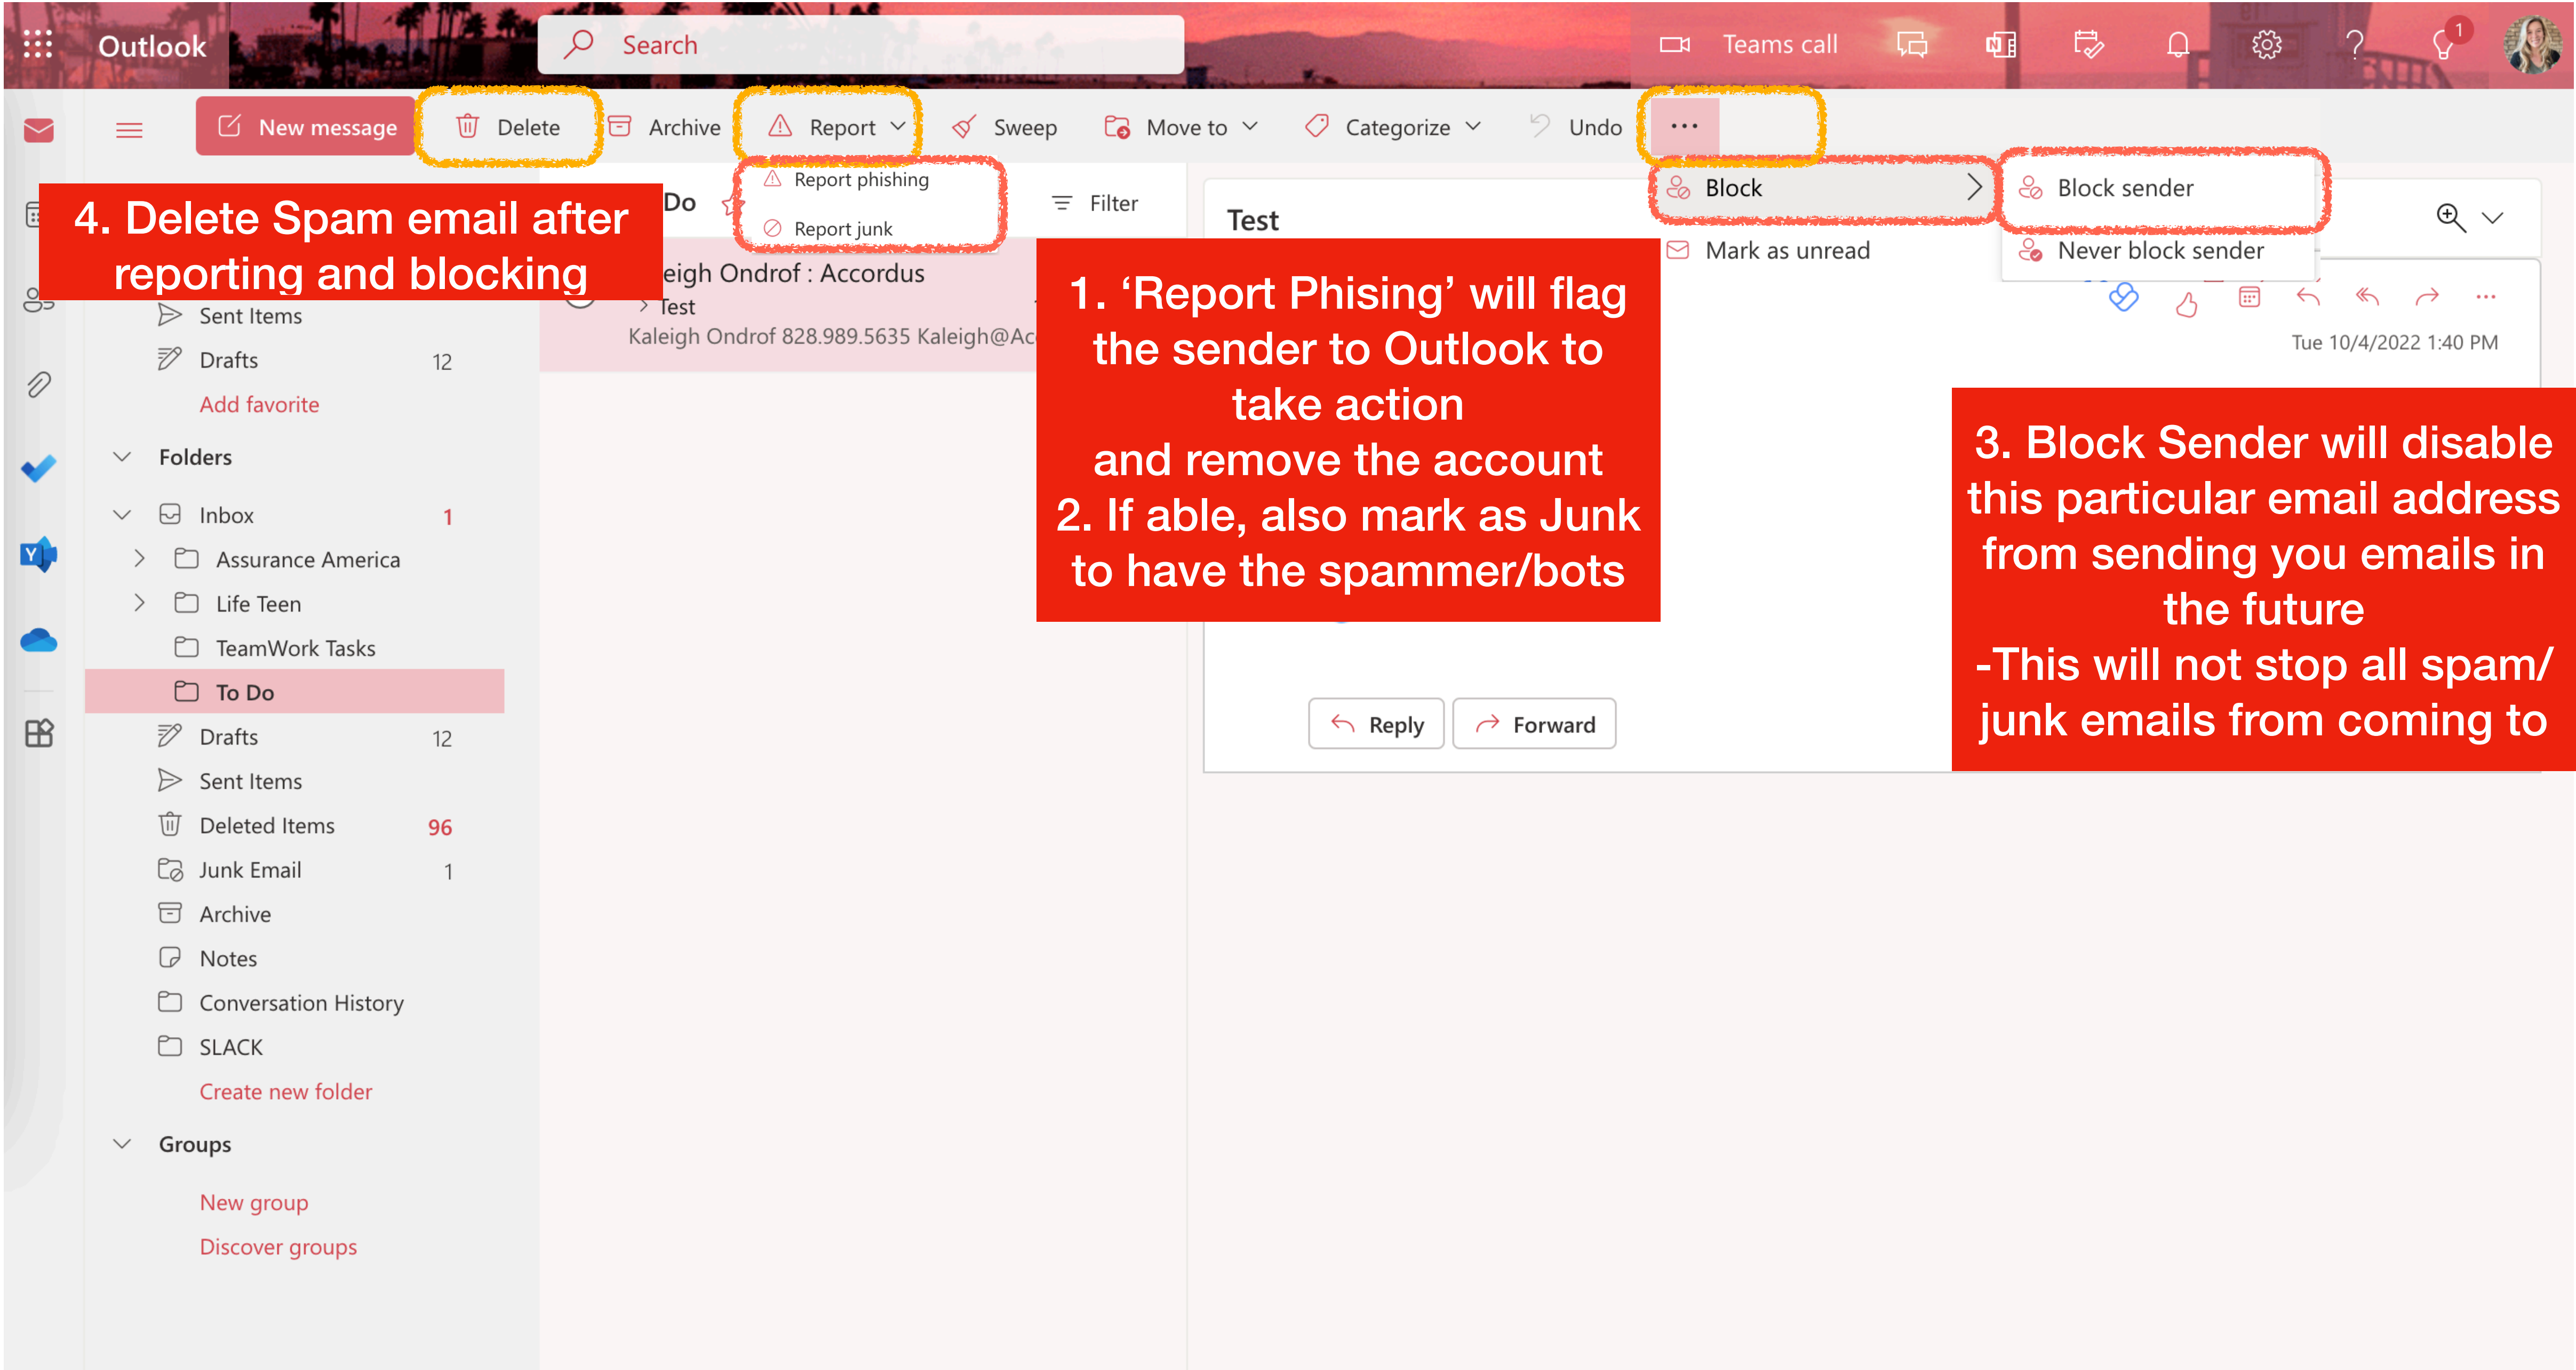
Outlook

Search

Teams call

1

New message

Delete

Archive

Report

Sweep

Move to

Categorize

Undo

...

4. Delete Spam email after reporting and blocking

Do

Report phishing

Report junk

Filter

Block

Block sender

Never block sender

Mark as unread

Test

eigh Ondrof : Accordus

Test

Kaleigh Ondrof 828.989.5635 Kaleigh@Ac

1. 'Report Phising' will flag the sender to Outlook to take action and remove the account
2. If able, also mark as Junk to have the spammer/bots

Tue 10/4/2022 1:40 PM

3. Block Sender will disable this particular email address from sending you emails in the future
-This will not stop all spam/ junk emails from coming to

Sent Items

Drafts 12

Add favorite

Folders

Inbox 1

Assurance America

Life Teen

TeamWork Tasks

To Do

Drafts 12

Sent Items

Deleted Items 96

Junk Email 1

Archive

Notes

Conversation History

SLACK

Create new folder

Groups

New group

Discover groups

Reply

Forward